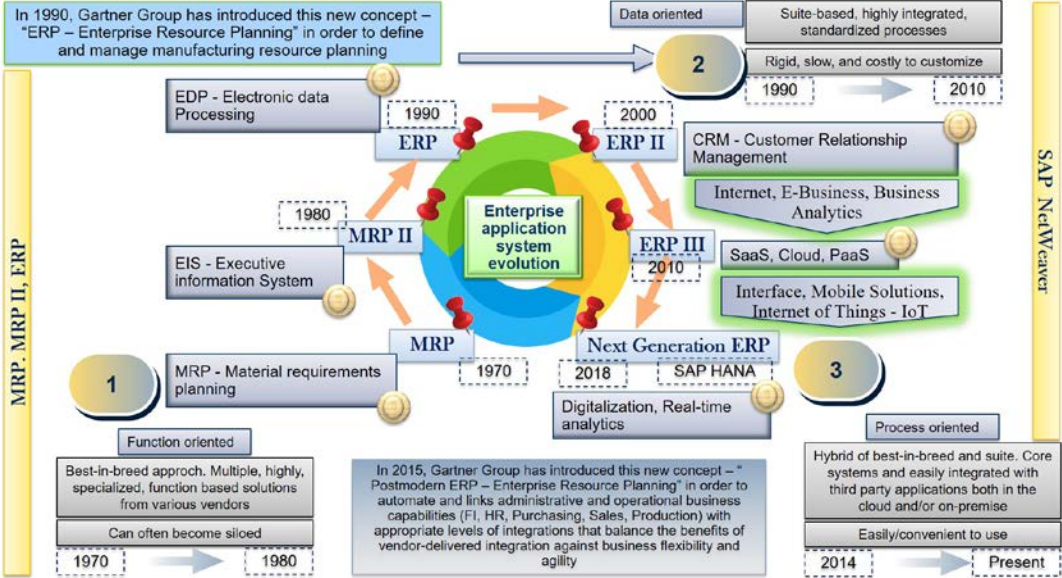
In 1990, Gartner Group has introduced this new concept – "ERP – Enterprise Resource Planning" in order to define and manage manufacturing resource planning

Data oriented

Suite-based, highly integrated, standardized processes

2

Rigid, slow, and costly to customize

1990

2010

MRP. MRP II, ERP

SAP NetWeaver

EDP - Electronic data Processing

1990

ERP

2000

ERP II

CRM - Customer Relationship Management

Internet, E-Business, Business Analytics

1980

MRP II

Enterprise application system evolution

ERP III

2010

SaaS, Cloud, PaaS

EIS - Executive information System

Interface, Mobile Solutions, Internet of Things - IoT

MRP

Next Generation ERP

1

MRP - Material requirements planning

1970

2018

SAP HANA

3

Digitalization, Real-time analytics

Function oriented

Process oriented

Best-in-breed approch. Multiple, highly, specialized, function based solutions from various vendors

Can often become siloed

1970

1980

In 2015, Gartner Group has introduced this new concept – "Postmodern ERP – Enterprise Resource Planning" in order to automate and links administrative and operational business capabilities (FI, HR, Purchasing, Sales, Production) with appropriate levels of integrations that balance the benefits of vendor-delivered integration against business flexibility and agility

Hybrid of best-in-breed and suite. Core systems and easily integrated with third party applications both in the cloud and/or on-premise

Easily/convenient to use

2014

Present